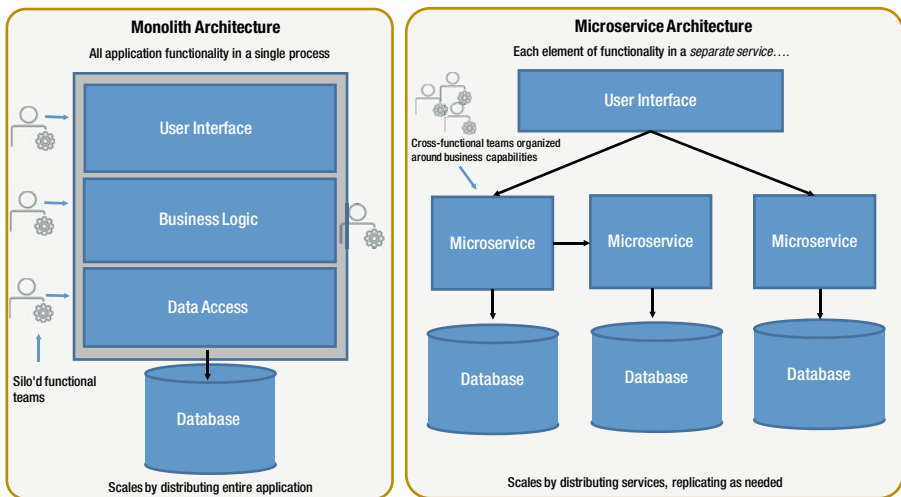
Monolith Architecture

All application functionality in a single process

User Interface

Business Logic

Data Access

Silo'd functional teams

Database

Scales by distributing entire application

Microservice Architecture

Each element of functionality in a separate service….

User Interface

Cross-functional teams organized around business capabilities

Microservice

Microservice

Microservice

Database

Database

Database

Scales by distributing services, replicating as needed